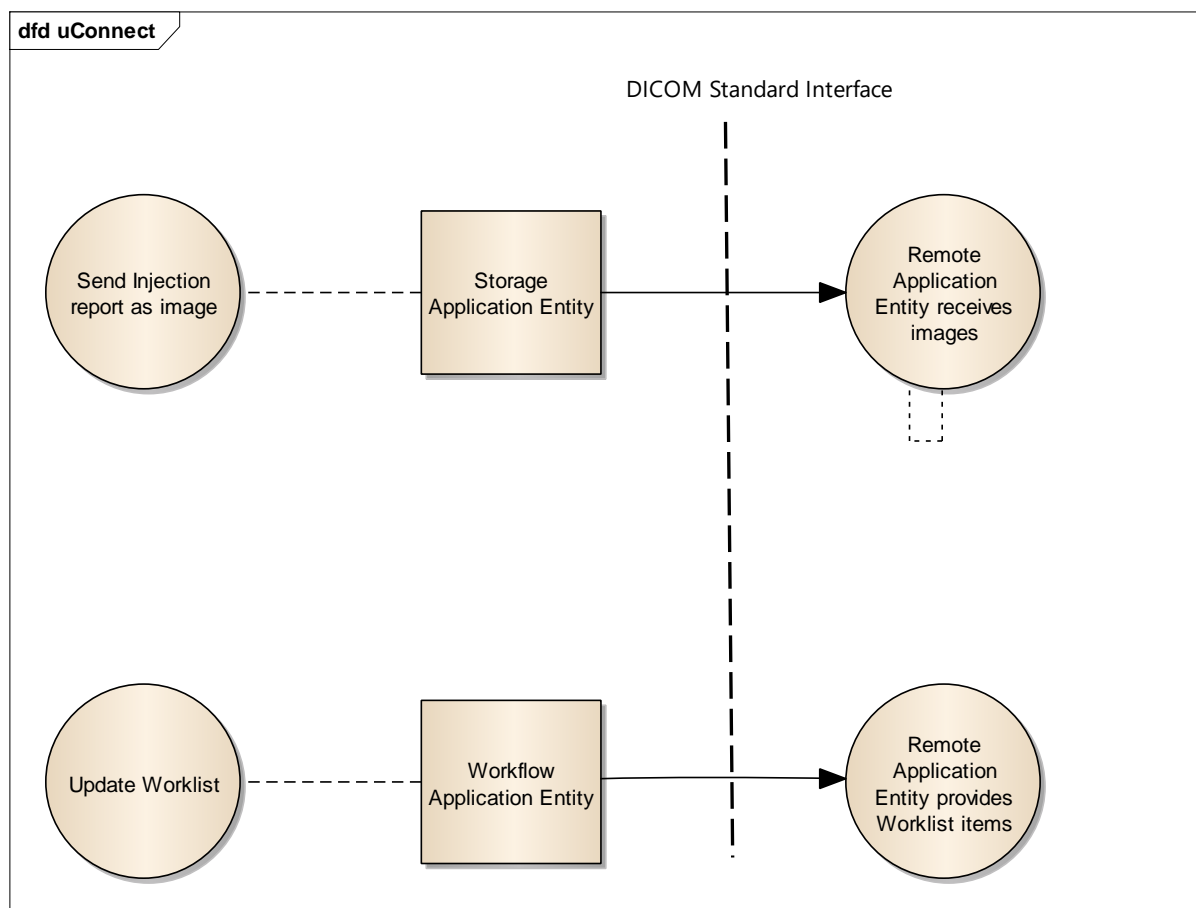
dfd uConnect

DICOM Standard Interface

Send Injection report as image

Storage Application Entity

Remote Application Entity receives images

Update Worklist

Workflow Application Entity

Remote Application Entity provides Worklist items